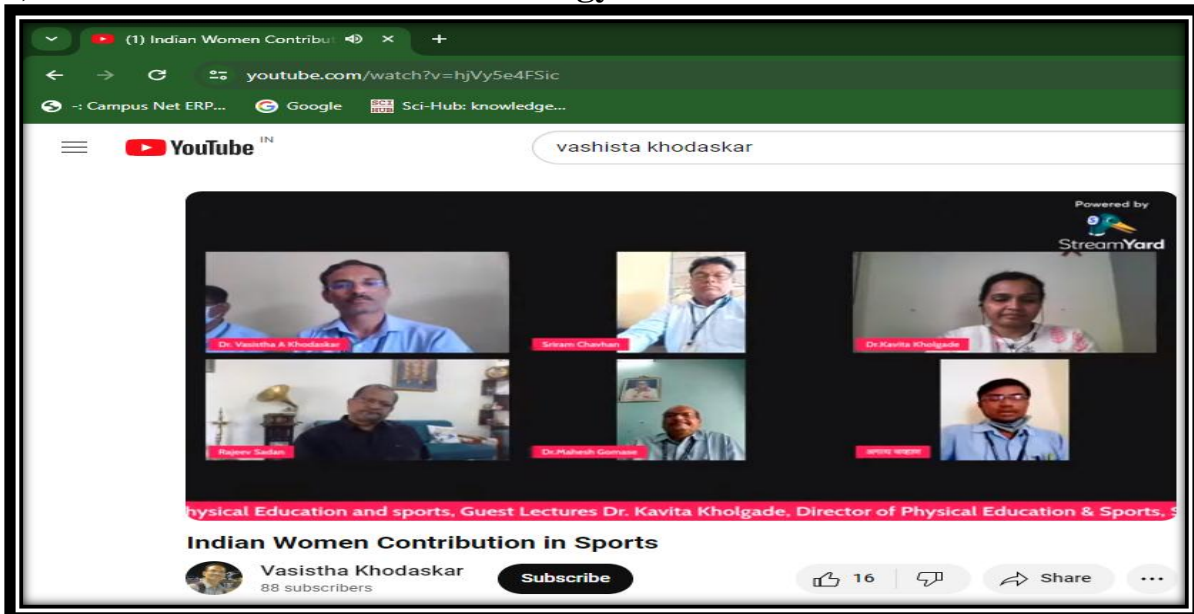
(1) Indian Women Contribu
youtube.com/watch?v=hjVy5e4FSic
-: Campus Net ERP... Google Sci-Hub: knowledge...
YouTube IN
vashista khodaskar
Powered by
StreamYard
Dr. Vasistha A Khodaskar
Sriram Chavhan
Dr.Kavita Kholgade
Rajeev Sadan
Dr.Mahesh Gomase
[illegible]
hysical Education and sports, Guest Lectures Dr. Kavita Kholgade, Director of Physical Education & Sports,
Indian Women Contribution in Sports
Vasistha Khodaskar
88 subscribers
Subscribe
16
Share
...